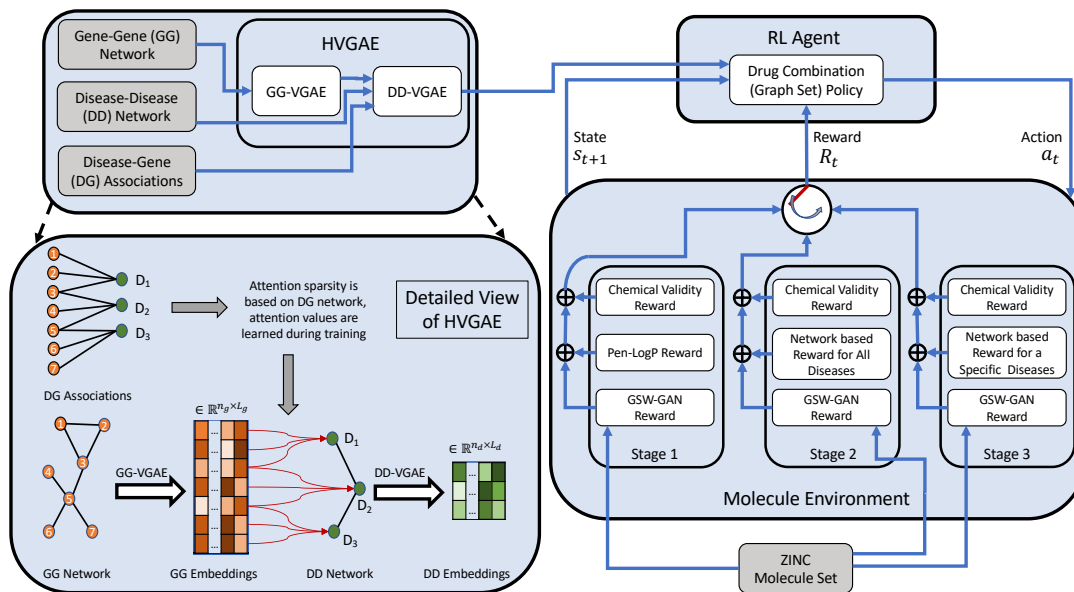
Gene-Gene (GG) Network

Disease-Disease (DD) Network

Disease-Gene (DG) Associations

HVGAE

GG-VGAE

DD-VGAE

RL Agent

Drug Combination (Graph Set) Policy

State $s_{t+1}$

Reward $R_t$

Action $a_t$

1 2 3 4 5 6 7

$D_1$ $D_2$ $D_3$

Attention sparsity is based on DG network, attention values are learned during training

Detailed View of HVGAE

DG Associations

$\in \mathbb{R}^{n_g \times L_g}$

1 2 3 4 5 6 7

GG-VGAE

$D_1$

$D_2$

$D_3$

DD-VGAE

$\in \mathbb{R}^{n_d \times L_d}$

GG Network

GG Embeddings

DD Network

DD Embeddings

Chemical Validity Reward

Pen-LogP Reward

GSW-GAN Reward

Stage 1

Chemical Validity Reward

Network based Reward for All Diseases

GSW-GAN Reward

Stage 2

Chemical Validity Reward

Network based Reward for a Specific Diseases

GSW-GAN Reward

Stage 3

Molecule Environment

ZINC Molecule Set